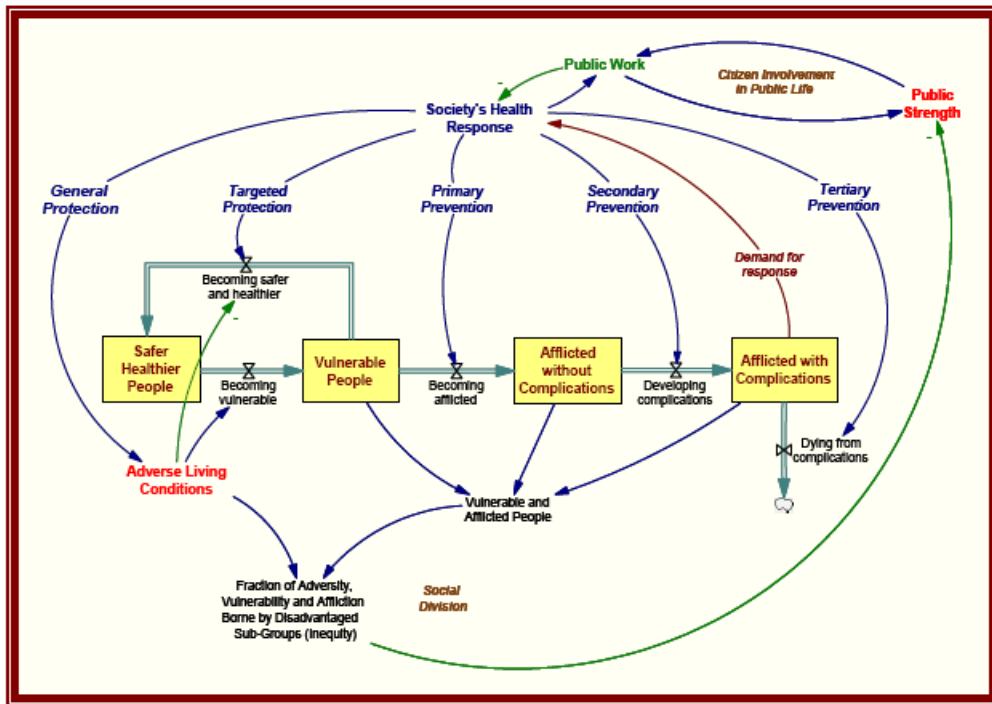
Public Work

Citizen Involvement in Public Life

Public Strength

Society's Health Response

-

General Protection

Targeted Protection

Primary Prevention

Secondary Prevention

Tertiary Prevention

Demand for response

Becoming safer and healthier

-

Safer Healthier People

Becoming vulnerable

Vulnerable People

Becoming afflicted

Afflicted without Complications

Developing complications

Afflicted with Complications

Dying from complications

Adverse Living Conditions

Vulnerable and Afflicted People

Fraction of Adversity, Vulnerability and Affliction Borne by Disadvantaged Sub-Groups (Inequity)

Social Division

-